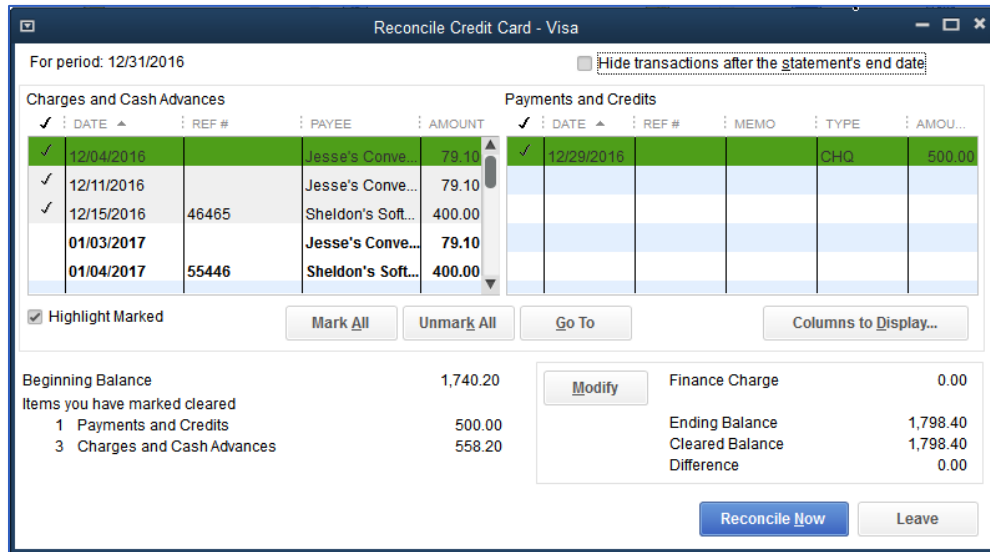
Reconcile Credit Card - Visa

For period: 12/31/2016

Hide transactions after the statement's end date

Charges and Cash Advances

| ✓ | DATE | REF # | PAYEE | AMOUNT |
|---|---|---|---|---|
| ✓ | 12/04/2016 | | Jesse's Conve... | 79.10 |
| ✓ | 12/11/2016 | | Jesse's Conve... | 79.10 |
| ✓ | 12/15/2016 | 46465 | Sheldon's Soft... | 400.00 |
| | 01/03/2017 | | Jesse's Conve... | 79.10 |
| | 01/04/2017 | 55446 | Sheldon's Soft... | 400.00 |

Payments and Credits

| ✓ | DATE | REF # | MEMO | TYPE | AMOU... |
|---|---|---|---|---|---|
| ✓ | 12/29/2016 | | | CHQ | 500.00 |

Highlight Marked

Mark All

Unmark All

Go To

Columns to Display...

Beginning Balance 1,740.20
Items you have marked cleared
1 Payments and Credits 500.00
3 Charges and Cash Advances 558.20

Modify

Finance Charge 0.00

Ending Balance 1,798.40
Cleared Balance 1,798.40
Difference 0.00

Reconcile Now

Leave